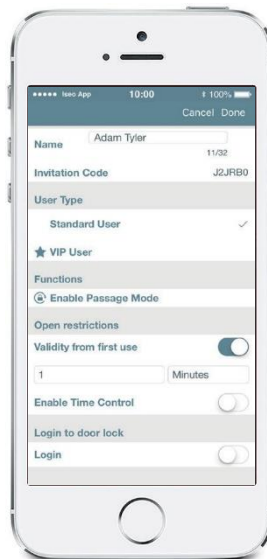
●●●●● Iseo App 10:00 100%

Cancel Done

Name Adam Tyler
11/32

Invitation Code J2JRB0

User Type

Standard User ✓

★ VIP User

Functions

Enable Passage Mode

Open restrictions

Validity from first use

1 Minutes

Enable Time Control

Login to door lock

Login